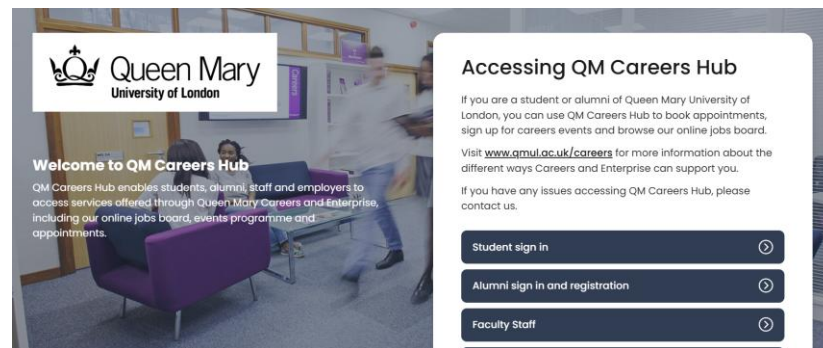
Queen Mary
University of London

Welcome to QM Careers Hub

QM Careers Hub enables students, alumni, staff and employers to access services offered through Queen Mary Careers and Enterprise, including our online jobs board, events programme and appointments.

Accessing QM Careers Hub

If you are a student or alumni of Queen Mary University of London, you can use QM Careers Hub to book appointments, sign up for careers events and browse our online jobs board.

Visit www.qmul.ac.uk/careers for more information about the different ways Careers and Enterprise can support you.

If you have any issues accessing QM Careers Hub, please contact us.

Student sign in

Alumni sign in and registration

Faculty Staff